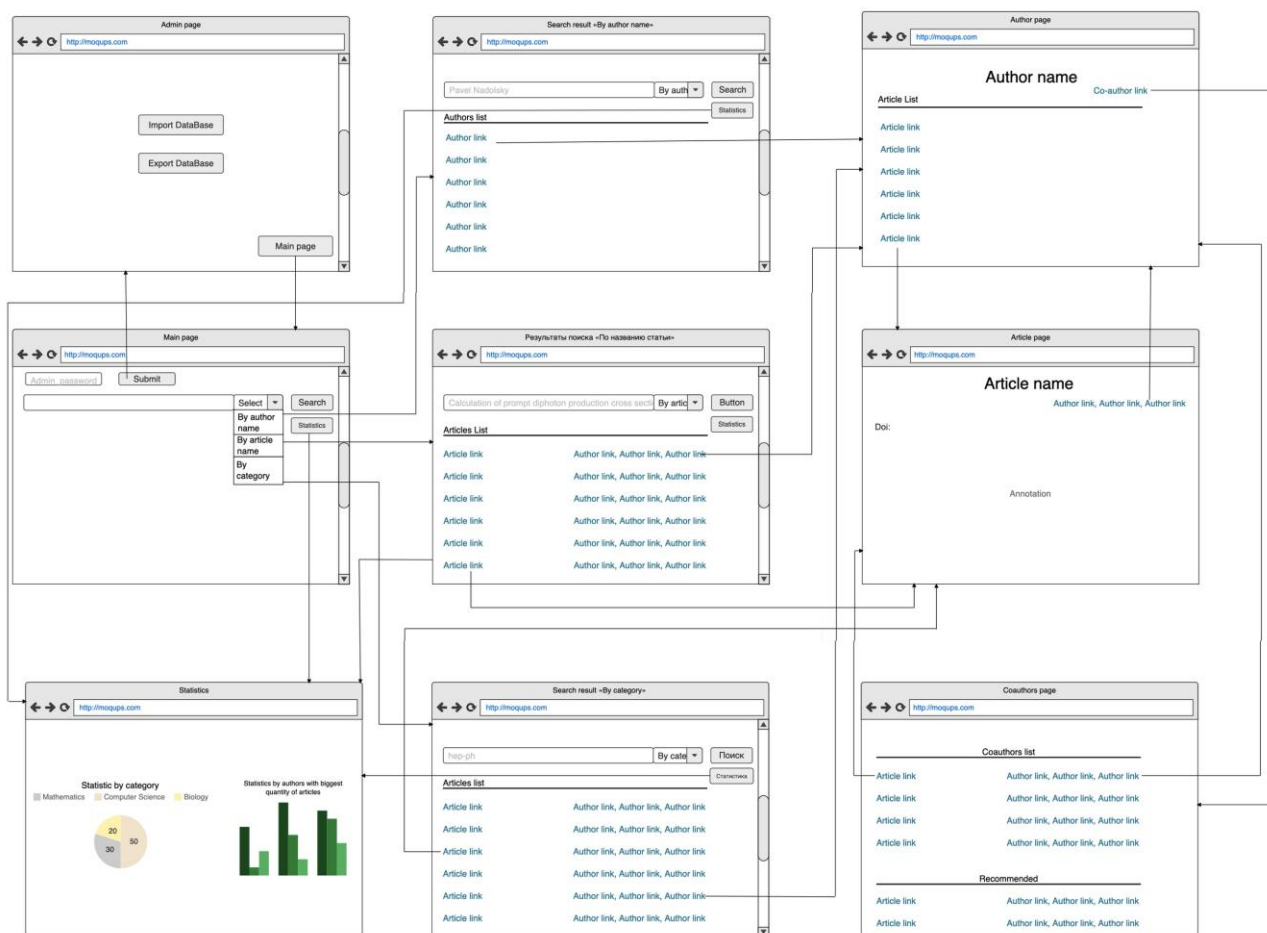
Admin page
http://moqups.com
Import DataBase
Export DataBase
Main page

Search result «By author name»
http://moqups.com
Pavel Nadolsky
By auth
Search
Statistics
Authors list
Author link
Author link
Author link
Author link
Author link
Author link

Author page
http://moqups.com
Author name
Co-author link
Article List
Article link
Article link
Article link
Article link
Article link
Article link

Main page
http://moqups.com
Admin_password
Submit
Select
Search
Statistics
By author name
By article name
By category

Результаты поиска «По названию статьи»
http://moqups.com
Calculation of prompt diphoton production cross secti
By artic
Button
Statistics
Articles List
| Article link | Author link, Author link, Author link |
|---|---|
| Article link | Author link, Author link, Author link |
| Article link | Author link, Author link, Author link |
| Article link | Author link, Author link, Author link |
| Article link | Author link, Author link, Author link |
| Article link | Author link, Author link, Author link |

Article page
http://moqups.com
Article name
Author link, Author link, Author link
Doi:
Annotation

Statistics
http://moqups.com
Statistic by category
Mathematics Computer Science Biology
20
30
50
Statistics by authors with biggest quantity of articles

Search result «By category»
http://moqups.com
hep-ph
By cate
Поиск
Статистика
Articles list
| Article link | Author link, Author link, Author link |
|---|---|
| Article link | Author link, Author link, Author link |
| Article link | Author link, Author link, Author link |
| Article link | Author link, Author link, Author link |
| Article link | Author link, Author link, Author link |
| Article link | Author link, Author link, Author link |

Coauthors page
http://moqups.com
Coauthors list
| Article link | Author link, Author link, Author link |
|---|---|
| Article link | Author link, Author link, Author link |
| Article link | Author link, Author link, Author link |
| Article link | Author link, Author link, Author link |

Recommended
| Article link | Author link, Author link, Author link |
|---|---|
| Article link | Author link, Author link, Author link |